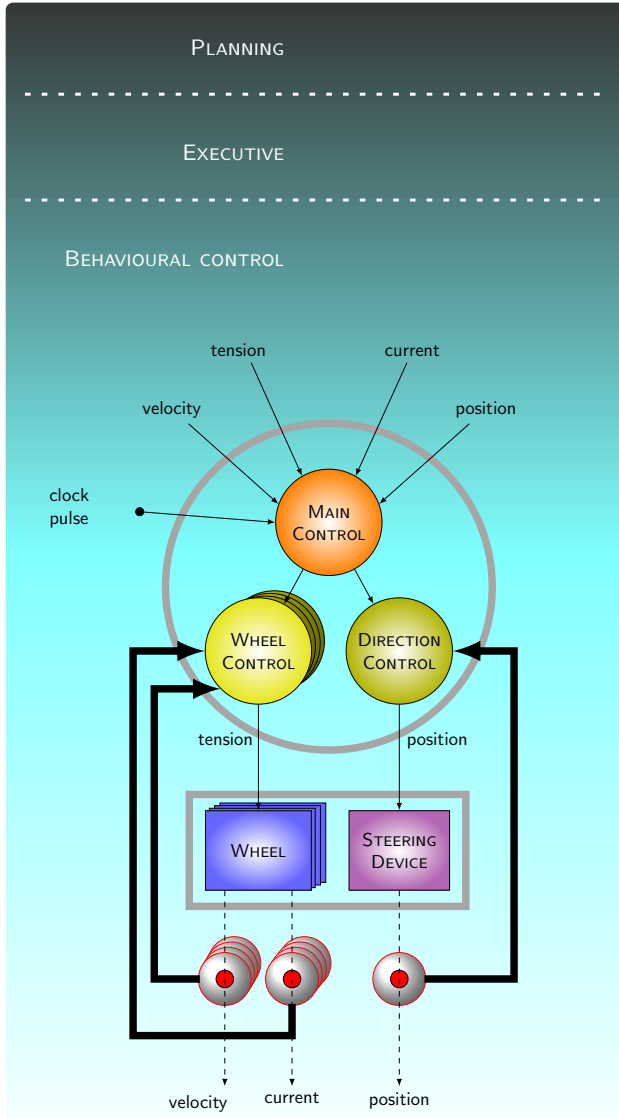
Planning

Executive

Behavioural control

tension

current

velocity

position

clock pulse

Main Control

Wheel Control

Direction Control

tension

position

Wheel

Steering Device

velocity

current

position